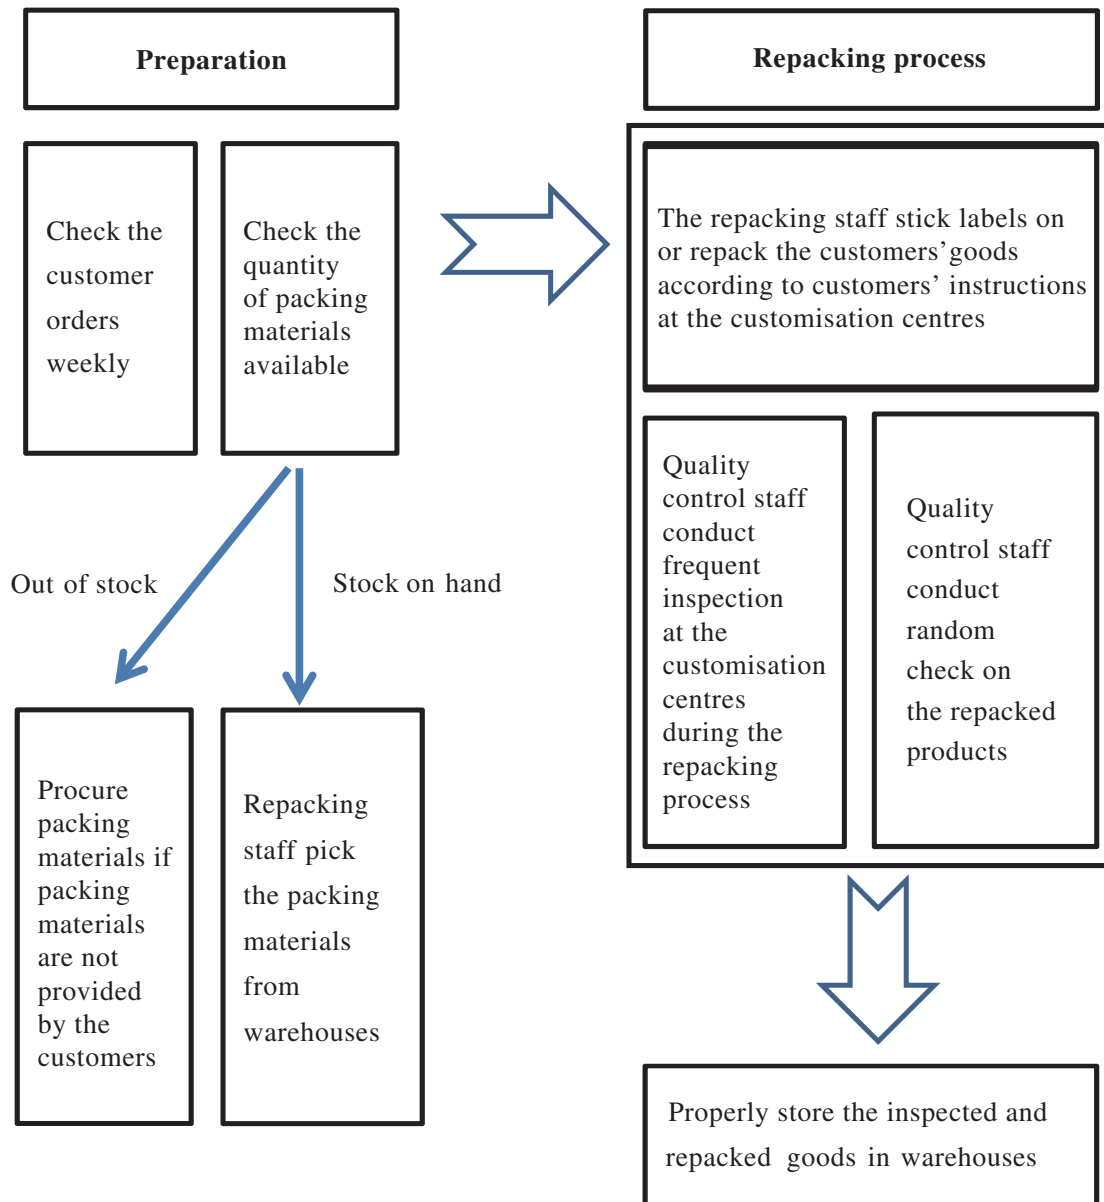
Preparation

Check the customer orders weekly

Check the quantity of packing materials available

Out of stock

Stock on hand

Procure packing materials if packing materials are not provided by the customers

Repacking staff pick the packing materials from warehouses

Repacking process

The repacking staff stick labels on or repack the customers’goods according to customers’ instructions at the customisation centres

Quality control staff conduct frequent inspection at the customisation centres during the repacking process

Quality control staff conduct random check on the repacked products

Properly store the inspected and repacked goods in warehouses